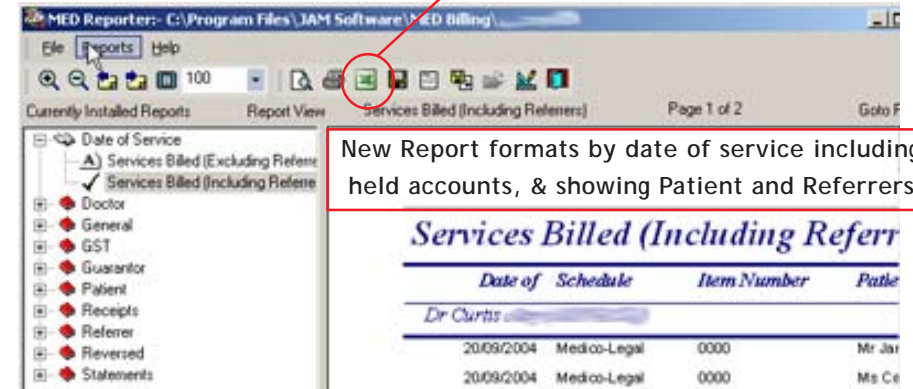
MED Reporter:- C:\Program Files\JAM Software\MED Billing\

File Reports Help

100

Currently Installed Reports Report View Services Billed (Including Referrers) Page 1 of 2 Goto F

Date of Service
Services Billed (Excluding Referre
Services Billed (Including Referre
Doctor
General
GST
Guarantor
Patient
Receipts
Referrer
Reversed
Statements

New Report formats by date of service including held accounts, & showing Patient and Referrers

Services Billed (Including Referr

| Date of | Schedule | Item Number | Patie |
|---|---|---|---|
| Dr Curtis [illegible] | | | |
| 20/09/2004 | Medico-Legal | 0000 | Mr Jar |
| 20/09/2004 | Medico-Legal | 0000 | Ms Ca |